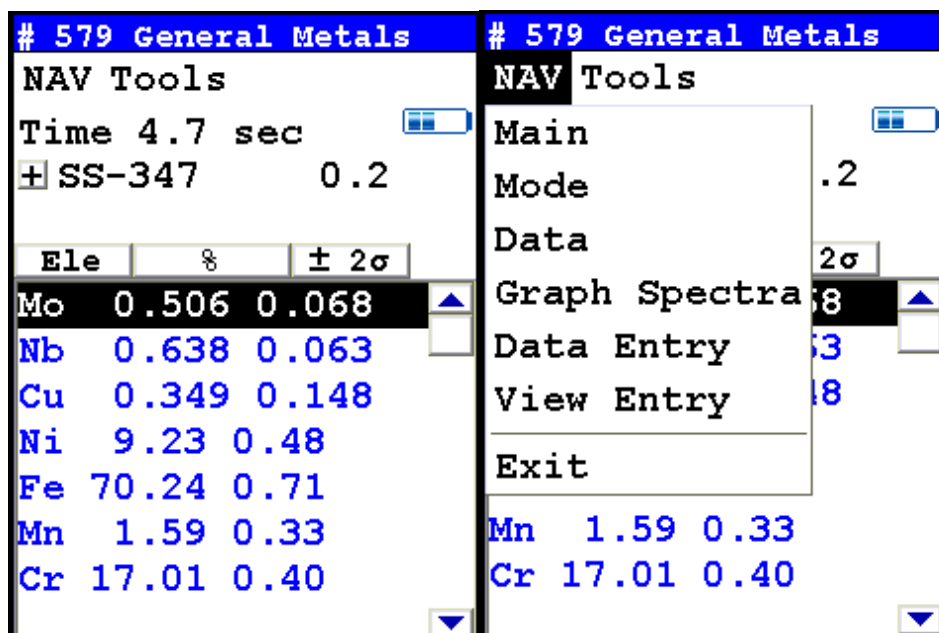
# 579 General Metals
NAV Tools
Time 4.7 sec
+ SS-347 0.2

| Ele | % | ± 2σ |
|---|---|---|
| Mo | 0.506 | 0.068 |
| Nb | 0.638 | 0.063 |
| Cu | 0.349 | 0.148 |
| Ni | 9.23 | 0.48 |
| Fe | 70.24 | 0.71 |
| Mn | 1.59 | 0.33 |
| Cr | 17.01 | 0.40 |

# 579 General Metals
NAV Tools
Main
Mode
Data
Graph Spectra
Data Entry
View Entry
Exit
.2
2σ
8
3
8
Mn 1.59 0.33
Cr 17.01 0.40